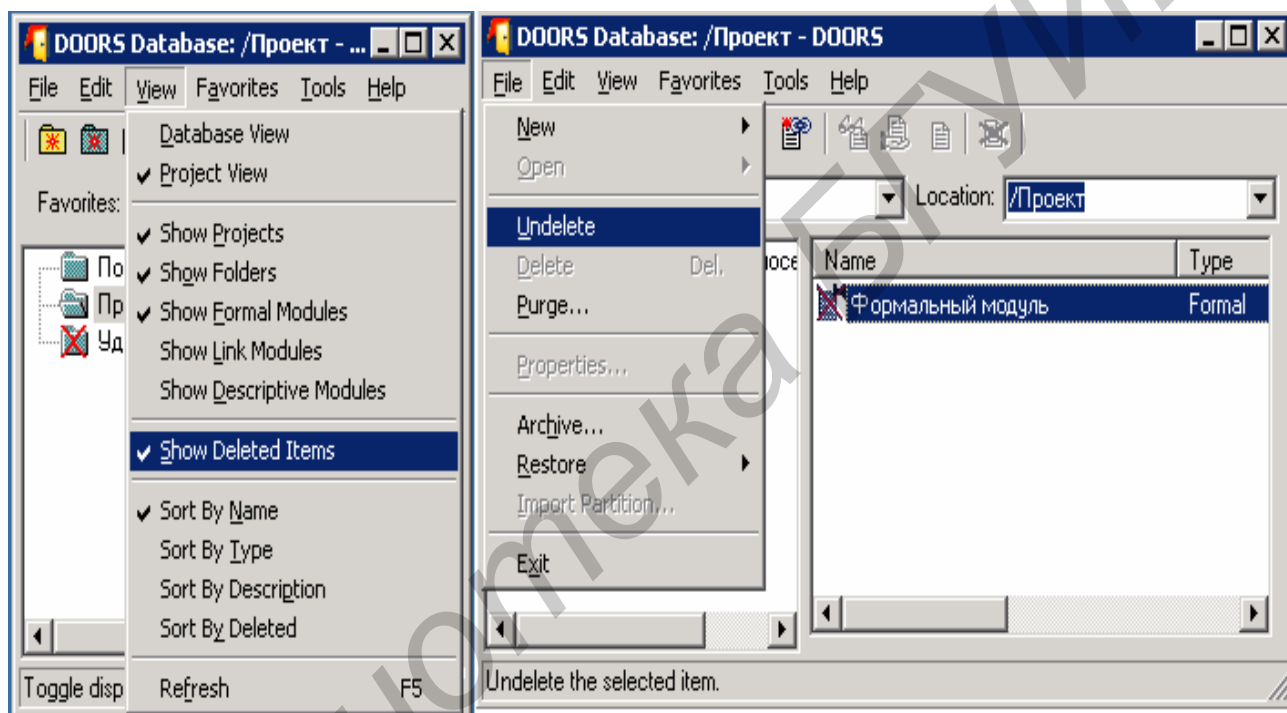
DOORS Database: /Проект - ...

File Edit View Favorites Tools Help

Favorites:

По
Пр
Уд

Database View
✔ Project View
✔ Show Projects
✔ Show Folders
✔ Show Formal Modules
Show Link Modules
Show Descriptive Modules
✔ Show Deleted Items
✔ Sort By Name
Sort By Type
Sort By Description
Sort By Deleted
Refresh F5

Toggle disp

DOORS Database: /Проект - DOORS

File Edit View Favorites Tools Help

New
Open
Undelete
Delete Del.
Purge...
Properties...
Archive...
Restore
Import Partition...
Exit

Location: /Проект

юсе

| Name | Type |
|---|---|
| Формальный модуль | Formal |

Undelete the selected item.

Библиотека БГУИР